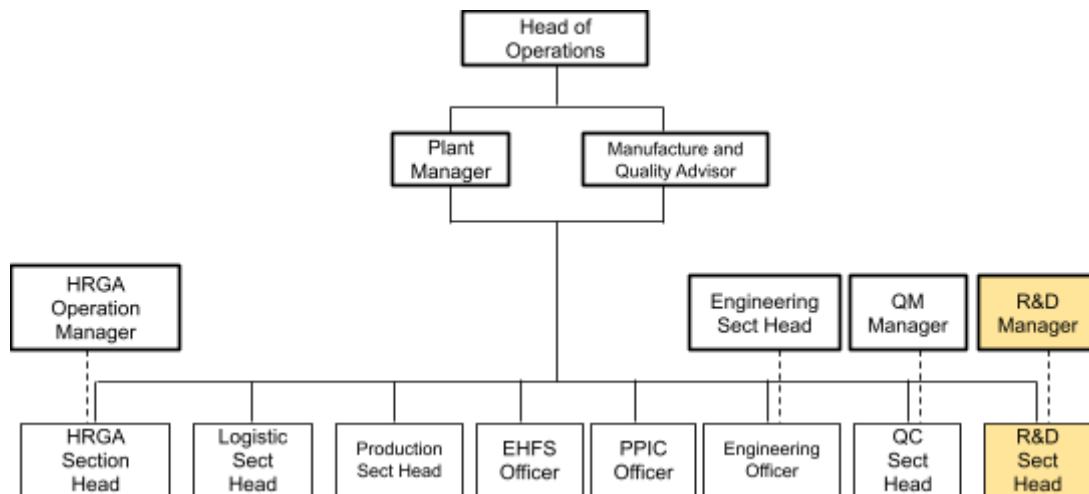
Head of Operations

Plant Manager

Manufacture and Quality Advisor

HRGA Operation Manager

Engineering Sect Head

QM Manager

R&D Manager

HRGA Section Head

Logistic Sect Head

Production Sect Head

EHFS Officer

PPIC Officer

Engineering Officer

QC Sect Head

R&D Sect Head